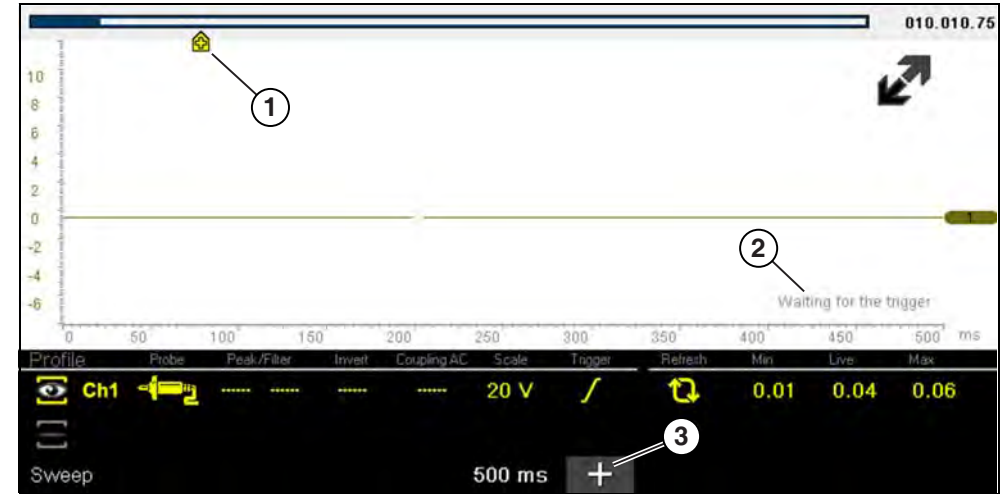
010.010.75

10
8
6
4
2
0
-2
-4
-6

1

2

Waiting for the trigger

0 50 100 150 200 250 300 350 400 450 500 ms

Profile Probe Peak/Filter Invert Coupling AC Scale Trigger Refresh Min Live Max

Ch1 ------ ------ ------ ------ 20 V 0.01 0.04 0.06

3

Sweep 500 ms +